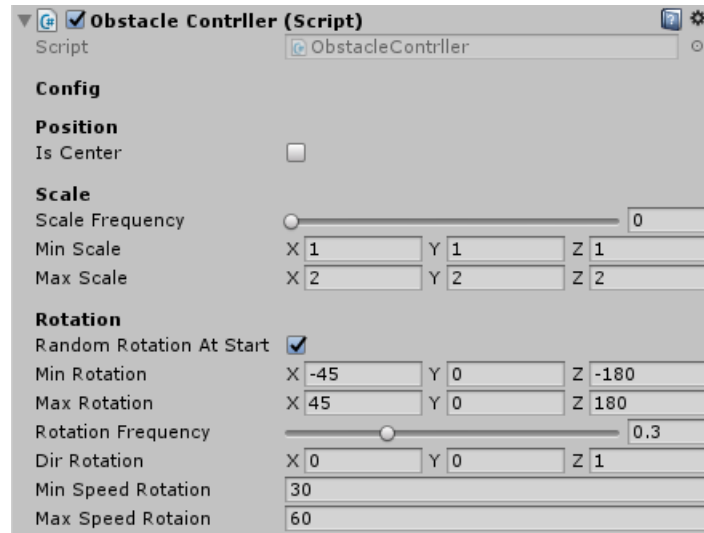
Obstacle Contrller (Script)
Script ObstacleContrller

Config

Position
Is Center

Scale
Scale Frequency 0
Min Scale X 1 Y 1 Z 1
Max Scale X 2 Y 2 Z 2

Rotation
Random Rotation At Start
Min Rotation X -45 Y 0 Z -180
Max Rotation X 45 Y 0 Z 180
Rotation Frequency 0.3
Dir Rotation X 0 Y 0 Z 1
Min Speed Rotation 30
Max Speed Rotaion 60